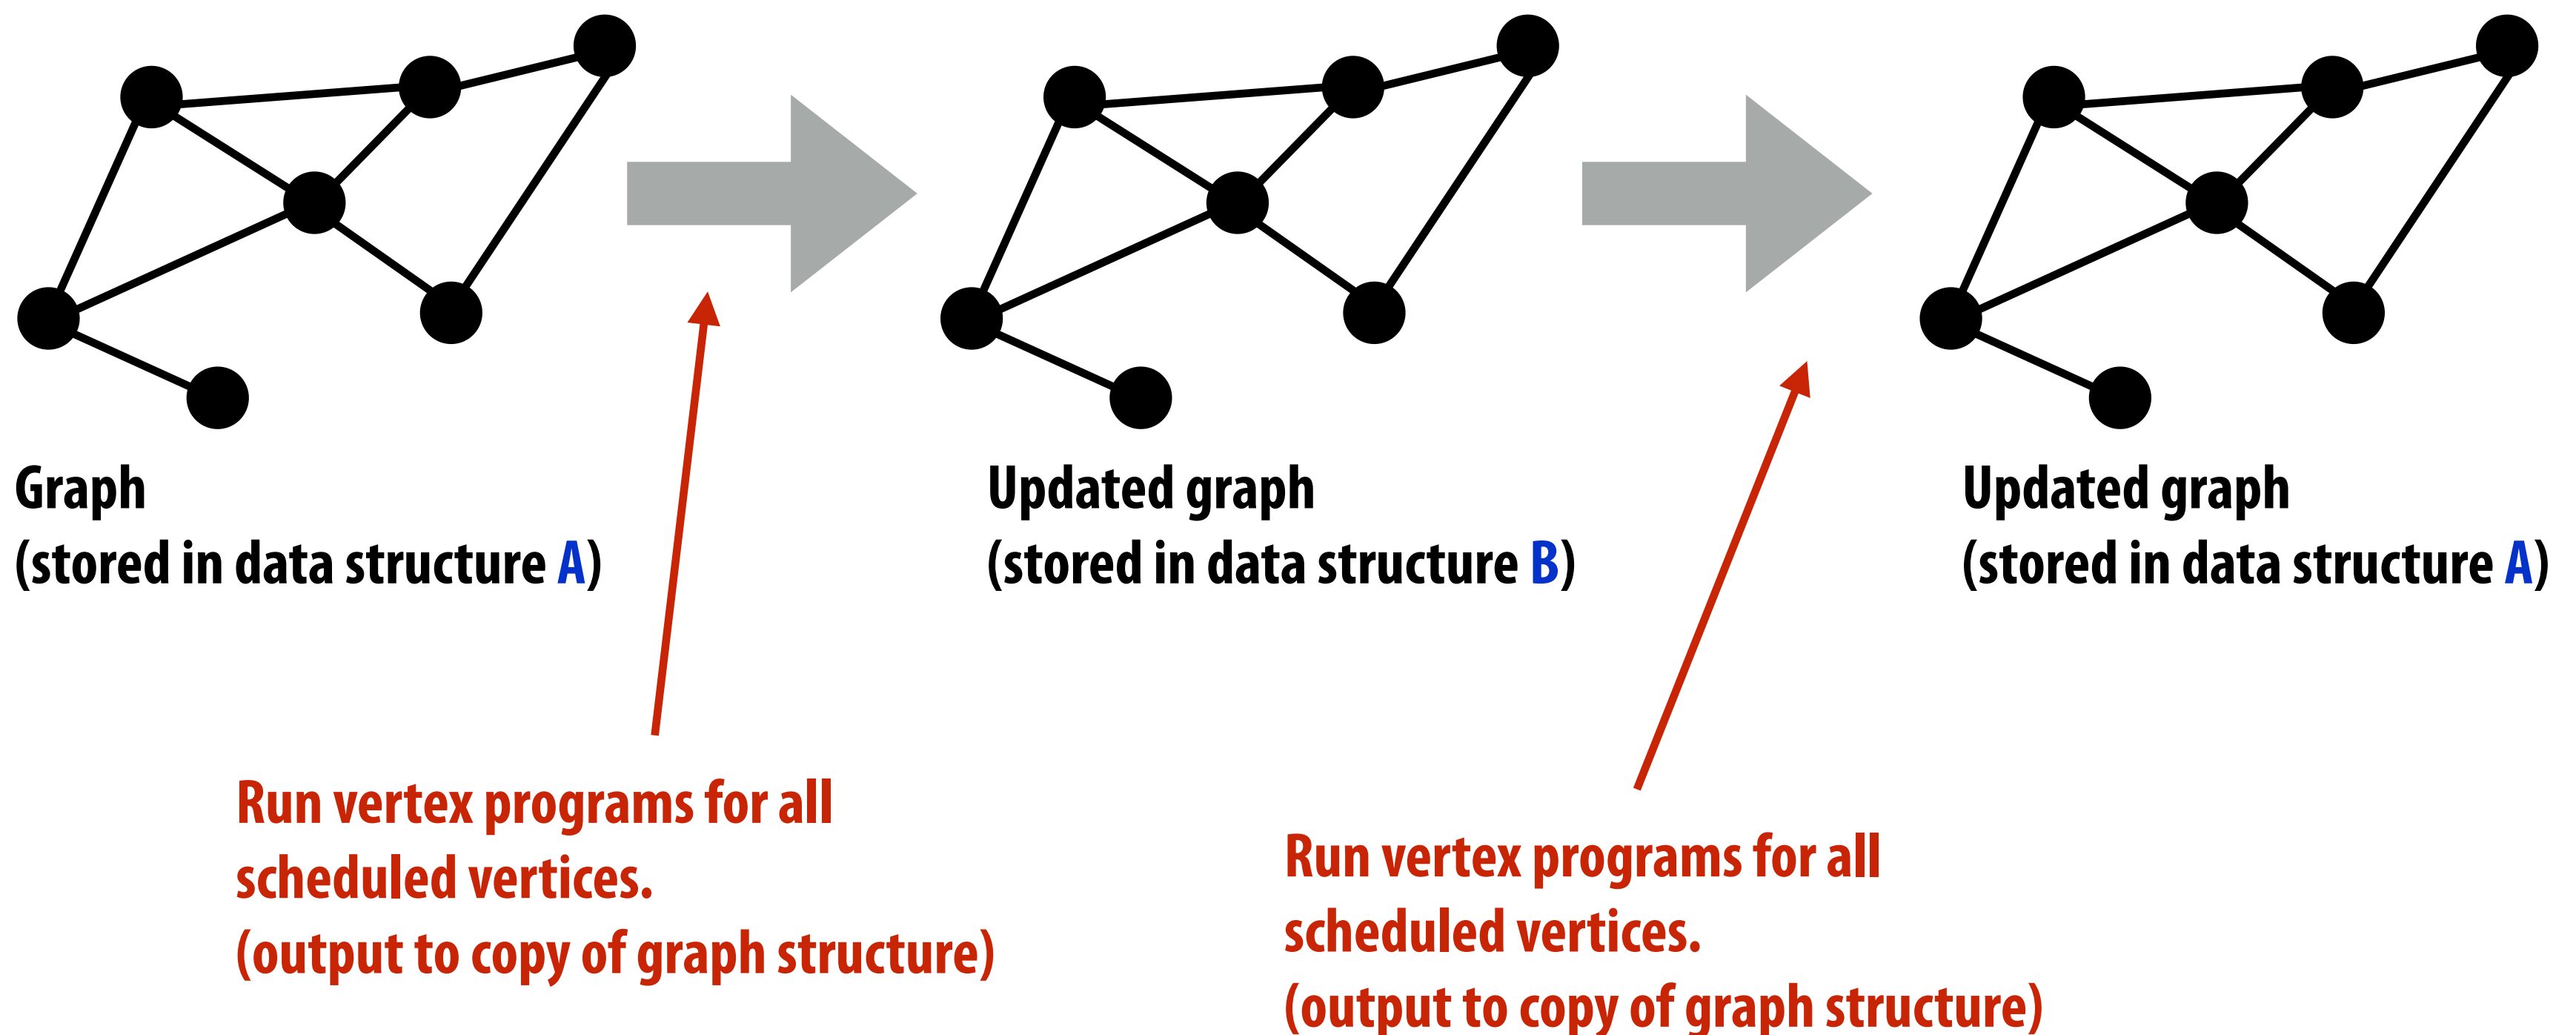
Graph
(stored in data structure A)

Updated graph
(stored in data structure B)

Updated graph
(stored in data structure A)

Run vertex programs for all scheduled vertices.
(output to copy of graph structure)

Run vertex programs for all scheduled vertices.
(output to copy of graph structure)